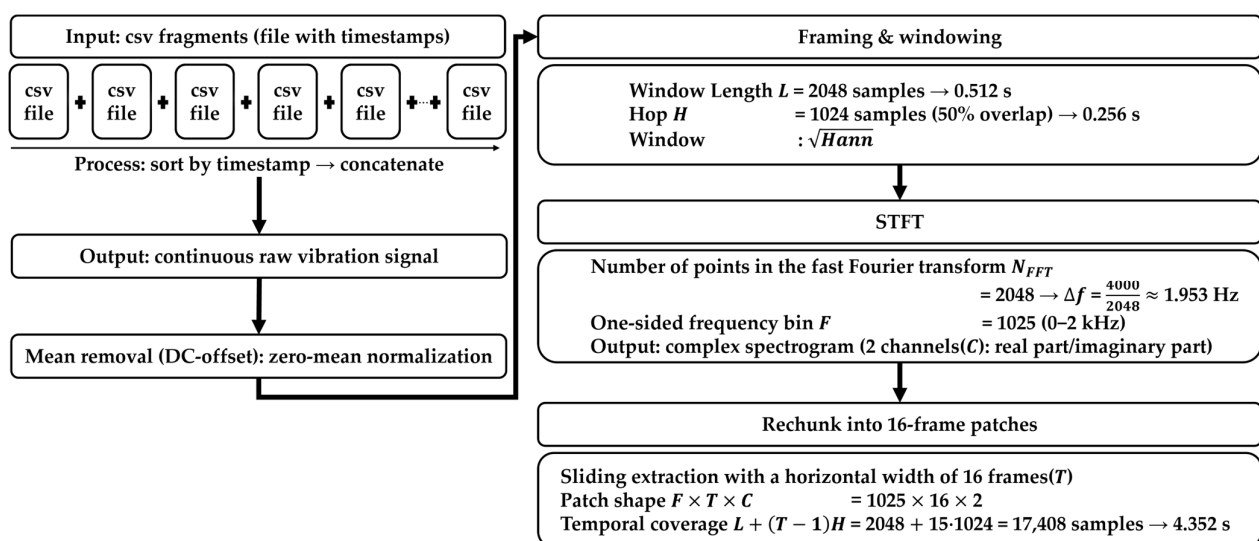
Input: csv fragments (file with timestamps)

csv file + csv file + csv file + csv file + csv file + ··· + csv file

Process: sort by timestamp → concatenate

Output: continuous raw vibration signal

Mean removal (DC-offset): zero-mean normalization

Framing & windowing

Window Length $L$ = 2048 samples → 0.512 s
Hop $H$ = 1024 samples (50% overlap) → 0.256 s
Window : $\sqrt{Hann}$

STFT

Number of points in the fast Fourier transform $N_{FFT}$
= 2048 → $\Delta f = \frac{4000}{2048} \approx 1.953$ Hz
One-sided frequency bin $F$ = 1025 (0–2 kHz)
Output: complex spectrogram (2 channels($C$): real part/imaginary part)

Rechunk into 16-frame patches

Sliding extraction with a horizontal width of 16 frames($T$)
Patch shape $F \times T \times C$ = $1025 \times 16 \times 2$
Temporal coverage $L + (T-1)H$ = 2048 + 15·1024 = 17,408 samples → 4.352 s